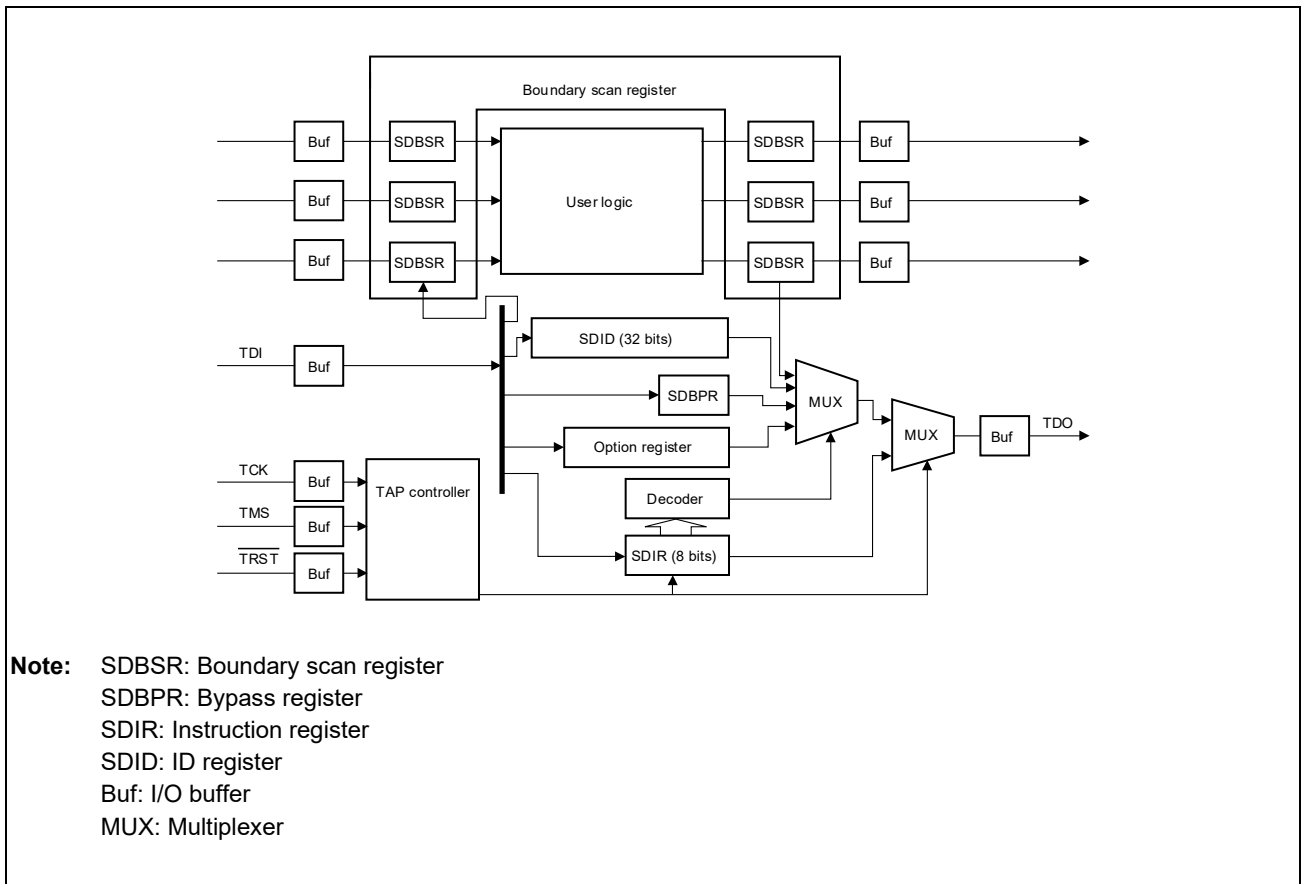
Boundary scan register

Buf
SDBSR
SDBSR
Buf

Buf
SDBSR
User logic
SDBSR
Buf

Buf
SDBSR
SDBSR
Buf

TDI
Buf
SDID (32 bits)
SDBPR
MUX
Option register
MUX
Buf
TDO

TCK
Buf
TAP controller
Decoder
TMS
Buf
$\overline{TRST}$
Buf
SDIR (8 bits)

**Note:** SDBSR: Boundary scan register
SDBPR: Bypass register
SDIR: Instruction register
SDID: ID register
Buf: I/O buffer
MUX: Multiplexer